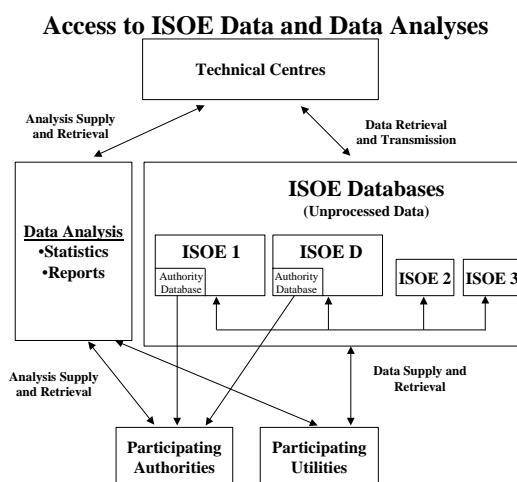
Access to ISOE Data and Data Analyses

Technical Centres

Analysis Supply and Retrieval

Data Retrieval and Transmission

Data Analysis
•Statistics
•Reports

ISOE Databases
(Unprocessed Data)

ISOE 1

Authority Database

ISOE D

Authority Database

ISOE 2

ISOE 3

Analysis Supply and Retrieval

Data Supply and Retrieval

Participating Authorities

Participating Utilities